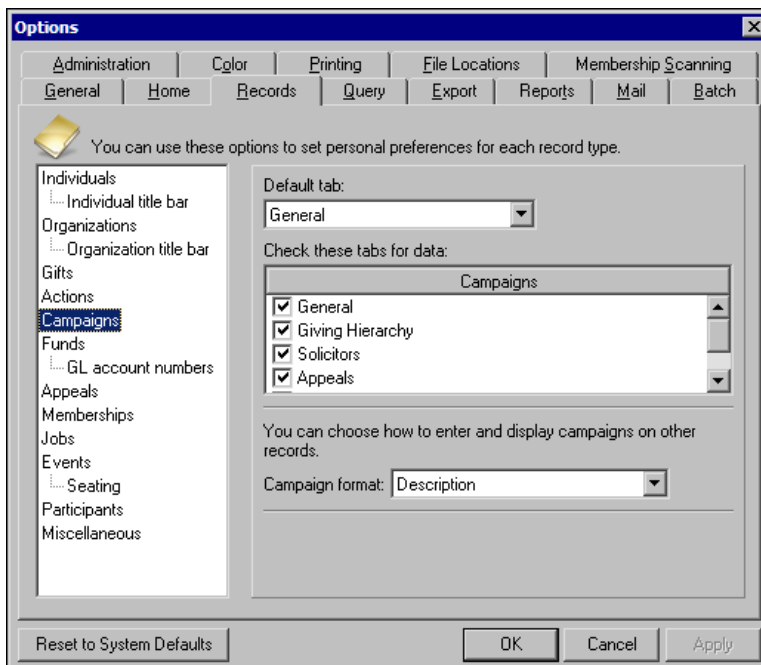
Options

Administration | Color | Printing | File Locations | Membership Scanning
General | Home | Records | Query | Export | Reports | Mail | Batch

You can use these options to set personal preferences for each record type.

Individuals
Individual title bar
Organizations
Organization title bar
Gifts
Actions
Campaigns
Funds
GL account numbers
Appeals
Memberships
Jobs
Events
Seating
Participants
Miscellaneous

Default tab:
General

Check these tabs for data:

| Campaigns |
|---|
| ☑ General |
| ☑ Giving Hierarchy |
| ☑ Solicitors |
| ☑ Appeals |

You can choose how to enter and display campaigns on other records.

Campaign format: Description

Reset to System Defaults

OK

Cancel

Apply